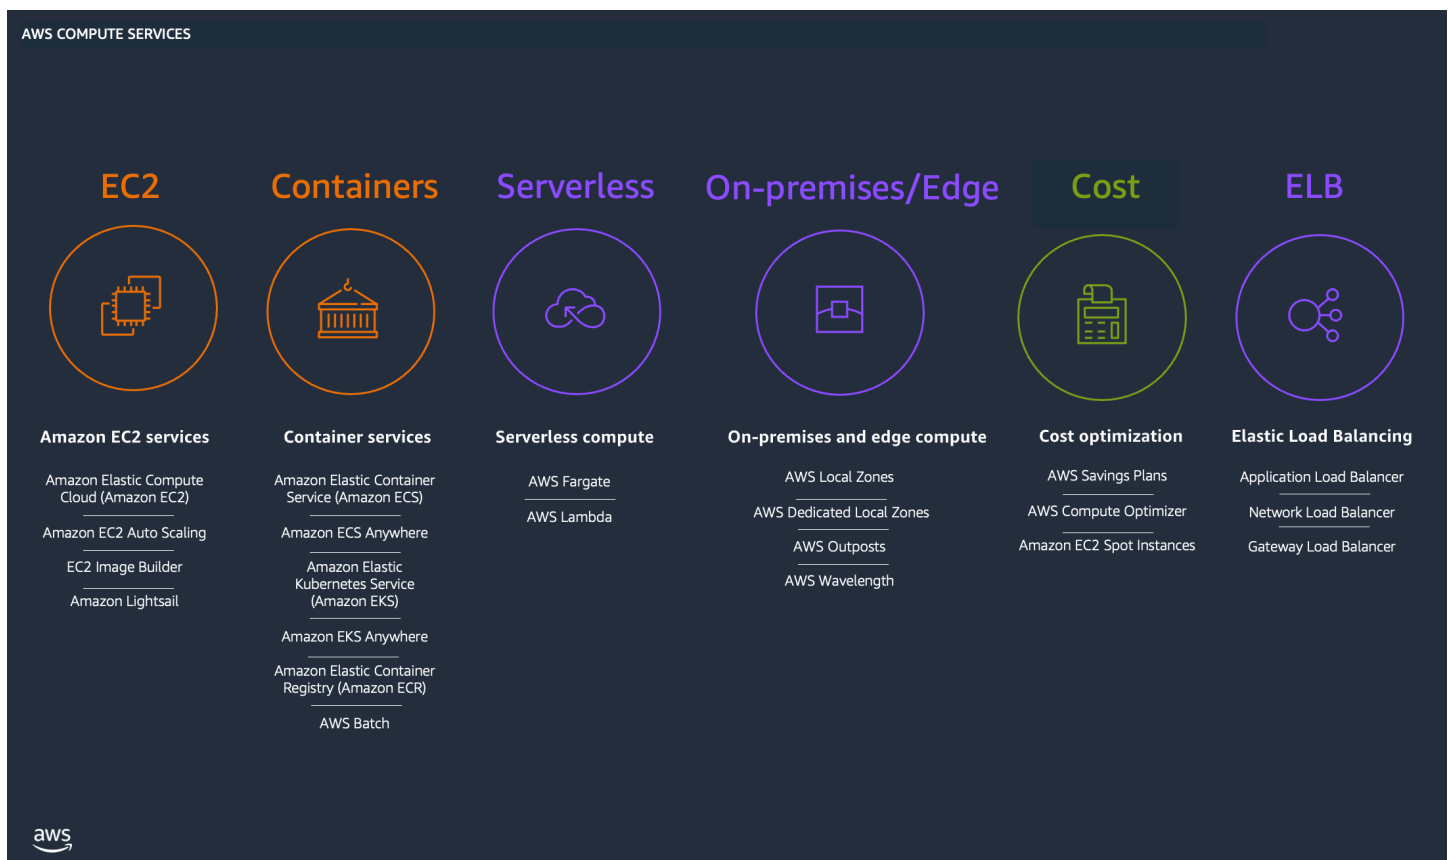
AWS COMPUTE SERVICES

EC2

Amazon EC2 services

Amazon Elastic Compute Cloud (Amazon EC2)

Amazon EC2 Auto Scaling

EC2 Image Builder

Amazon Lightsail

Containers

Container services

Amazon Elastic Container Service (Amazon ECS)

Amazon ECS Anywhere

Amazon Elastic Kubernetes Service (Amazon EKS)

Amazon EKS Anywhere

Amazon Elastic Container Registry (Amazon ECR)

AWS Batch

Serverless

Serverless compute

AWS Fargate

AWS Lambda

On-premises/Edge

On-premises and edge compute

AWS Local Zones

AWS Dedicated Local Zones

AWS Outposts

AWS Wavelength

Cost

Cost optimization

AWS Savings Plans

AWS Compute Optimizer

Amazon EC2 Spot Instances

ELB

Elastic Load Balancing

Application Load Balancer

Network Load Balancer

Gateway Load Balancer

aws